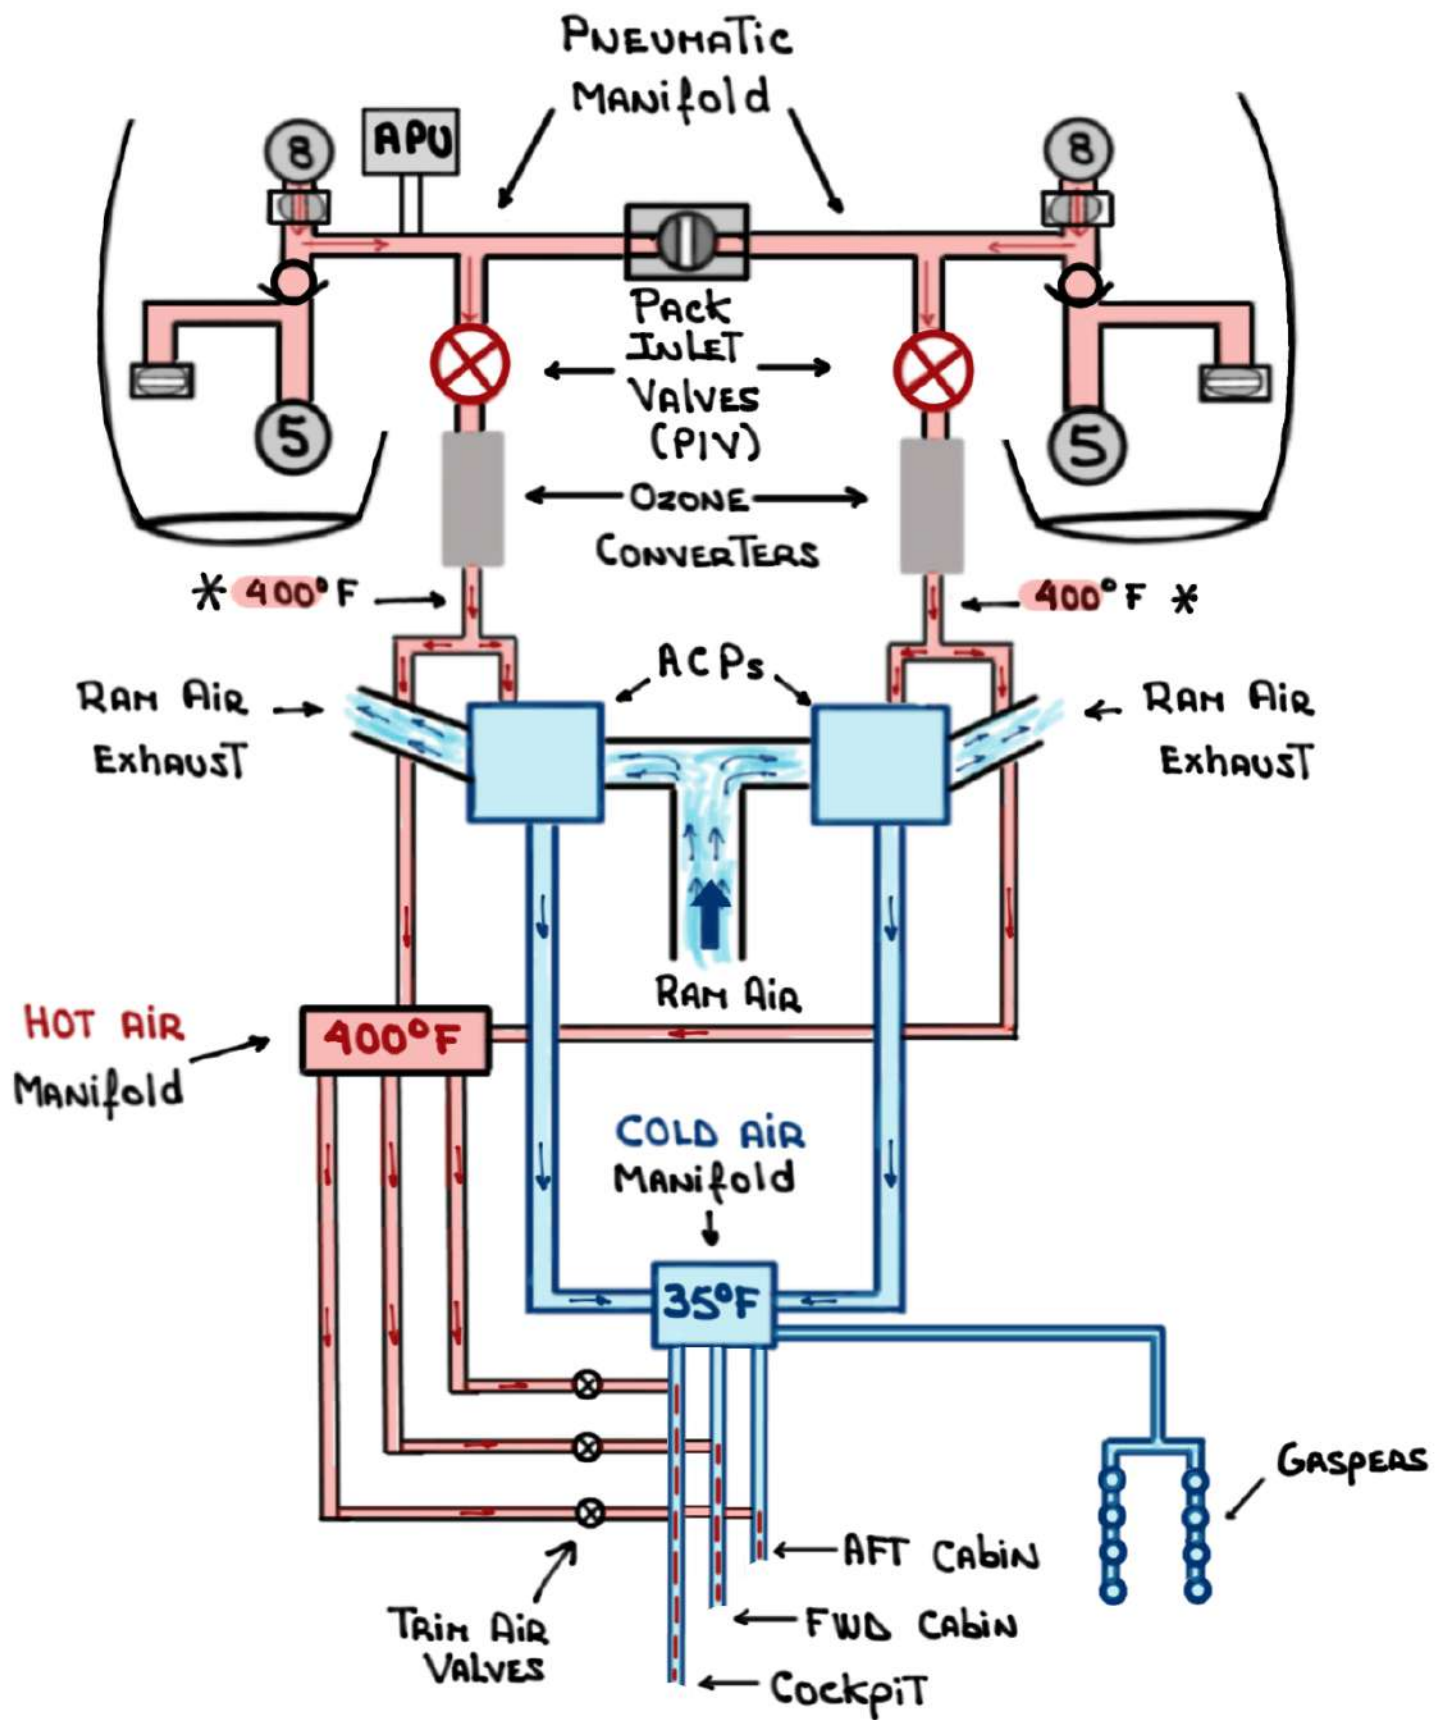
PNEUMATIC Manifold

8

APU

8

Pack INLET Valves (PIV)

5

5

Ozone Converters

* 400°F

400°F *

ACPs

Ram Air Exhaust

Ram Air Exhaust

Ram Air

HOT AIR Manifold

400°F

COLD AIR Manifold

35°F

Gaspers

AFT Cabin

FWD Cabin

Cockpit

Trim Air Valves